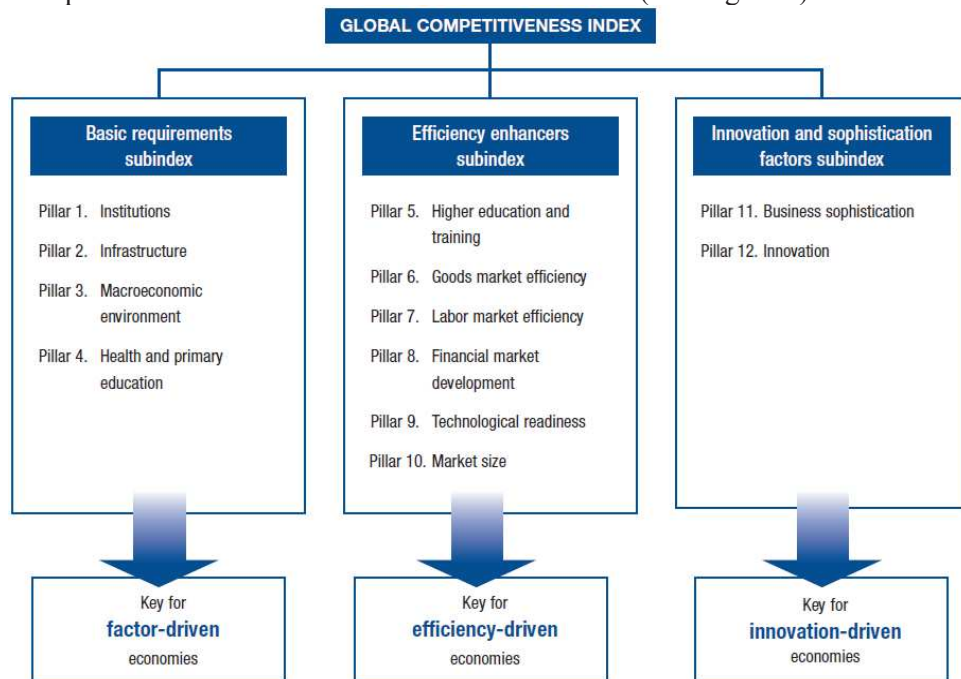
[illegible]

GLOBAL COMPETITIVENESS INDEX

Basic requirements subindex

Pillar 1. Institutions

Pillar 2. Infrastructure

Pillar 3. Macroeconomic environment

Pillar 4. Health and primary education

Efficiency enhancers subindex

Pillar 5. Higher education and training

Pillar 6. Goods market efficiency

Pillar 7. Labor market efficiency

Pillar 8. Financial market development

Pillar 9. Technological readiness

Pillar 10. Market size

Innovation and sophistication factors subindex

Pillar 11. Business sophistication

Pillar 12. Innovation

Key for factor-driven economies

Key for efficiency-driven economies

Key for innovation-driven economies